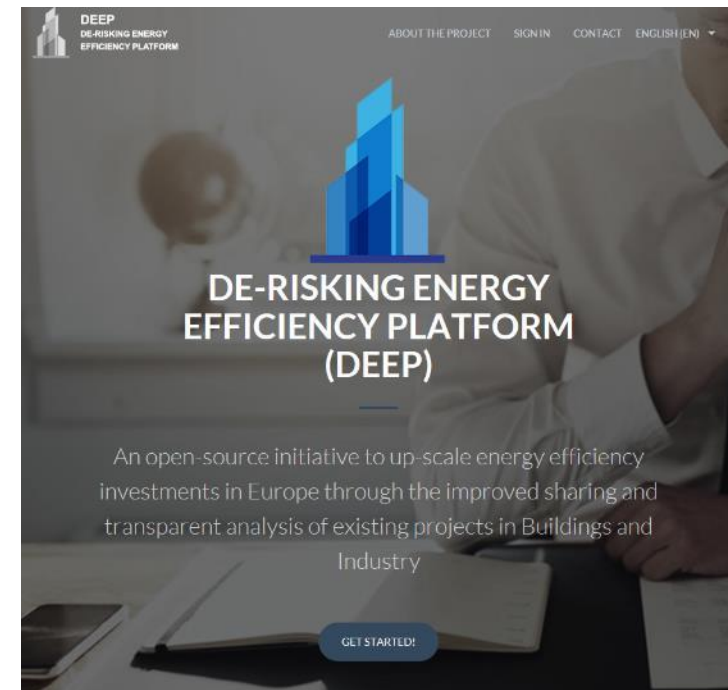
DEEP
DE-RISKING ENERGY
EFFICIENCY PLATFORM

ABOUT THE PROJECT SIGN IN CONTACT ENGLISH (EN)

DE-RISKING ENERGY EFFICIENCY PLATFORM (DEEP)

An open-source initiative to up-scale energy efficiency investments in Europe through the improved sharing and transparent analysis of existing projects in Buildings and Industry

GET STARTED!